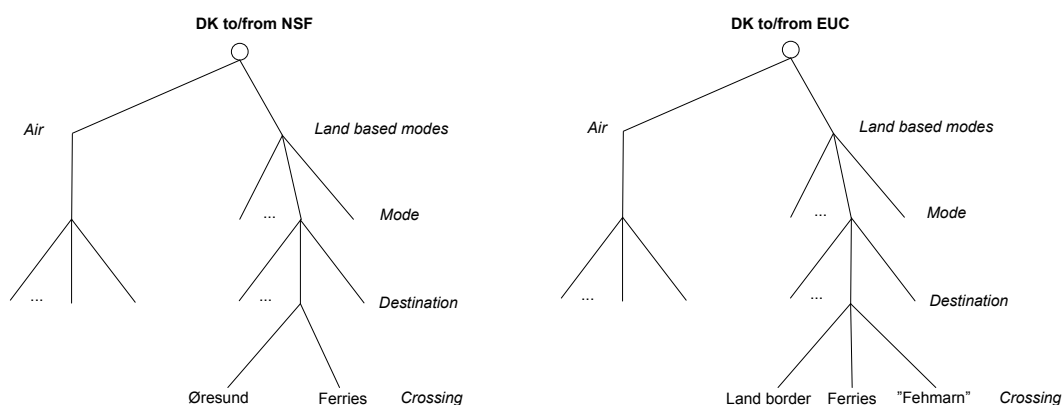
DK to/from NSF

Air

Land based modes

...

Mode

...

Destination

...

Øresund

Ferries

Crossing

DK to/from EUC

Air

Land based modes

...

Mode

...

Destination

...

Land border

Ferries

"Fehmarn"

Crossing